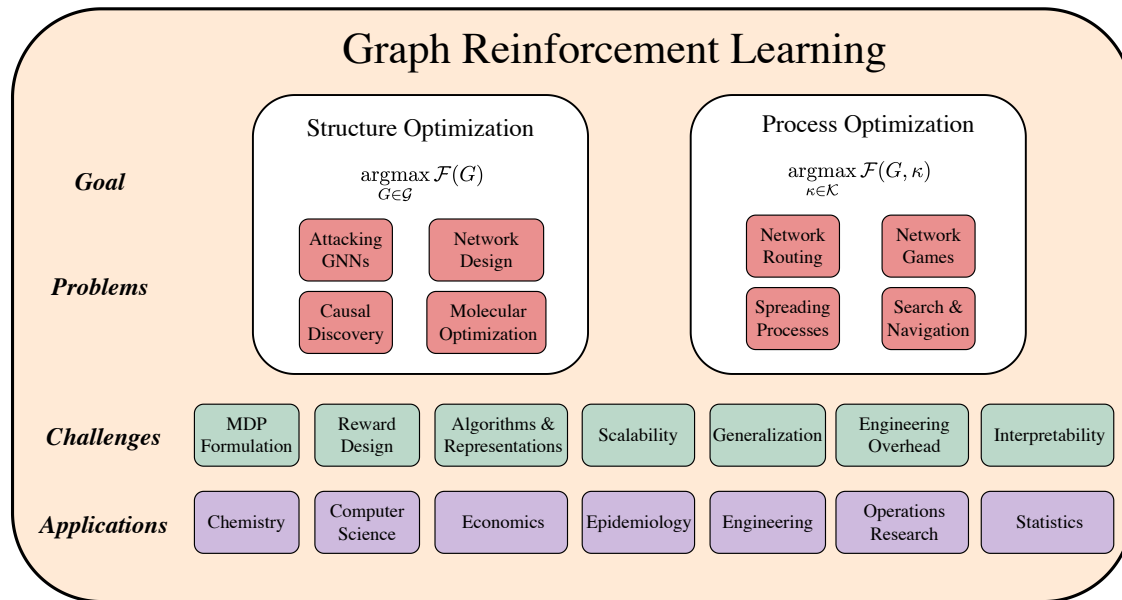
Graph Reinforcement Learning

Goal

Problems

Structure Optimization

$\underset{G \in \mathcal{G}}{\operatorname{argmax}} \mathcal{F}(G)$

Attacking GNNs

Network Design

Causal Discovery

Molecular Optimization

Process Optimization

$\underset{\kappa \in \mathcal{K}}{\operatorname{argmax}} \mathcal{F}(G, \kappa)$

Network Routing

Network Games

Spreading Processes

Search & Navigation

Challenges

MDP Formulation

Reward Design

Algorithms & Representations

Scalability

Generalization

Engineering Overhead

Interpretability

Applications

Chemistry

Computer Science

Economics

Epidemiology

Engineering

Operations Research

Statistics